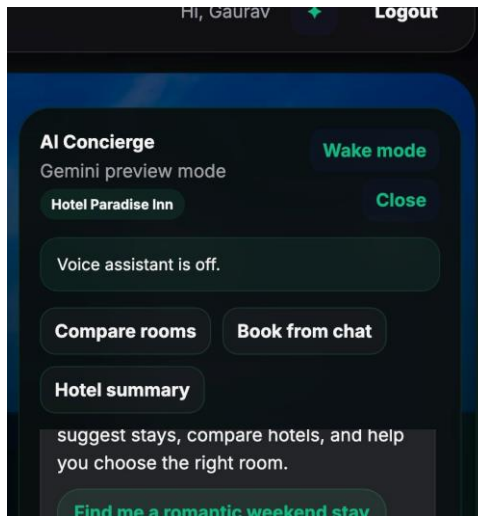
Hi, Gaurav
Logout

AI Concierge
Gemini preview mode
Hotel Paradise Inn

Wake mode
Close

Voice assistant is off.

Compare rooms
Book from chat
Hotel summary

suggest stays, compare hotels, and help you choose the right room.

Find me a romantic weekend stay